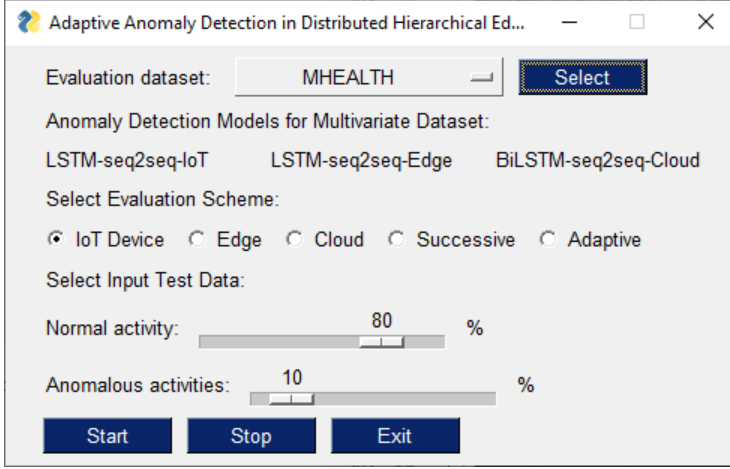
Adaptive Anomaly Detection in Distributed Hierarchical Ed...

Evaluation dataset: MHEALTH Select

Anomaly Detection Models for Multivariate Dataset:

LSTM-seq2seq-IoT LSTM-seq2seq-Edge BiLSTM-seq2seq-Cloud

Select Evaluation Scheme:

IoT Device Edge Cloud Successive Adaptive

Select Input Test Data:

Normal activity: 80 %

Anomalous activities: 10 %

Start Stop Exit